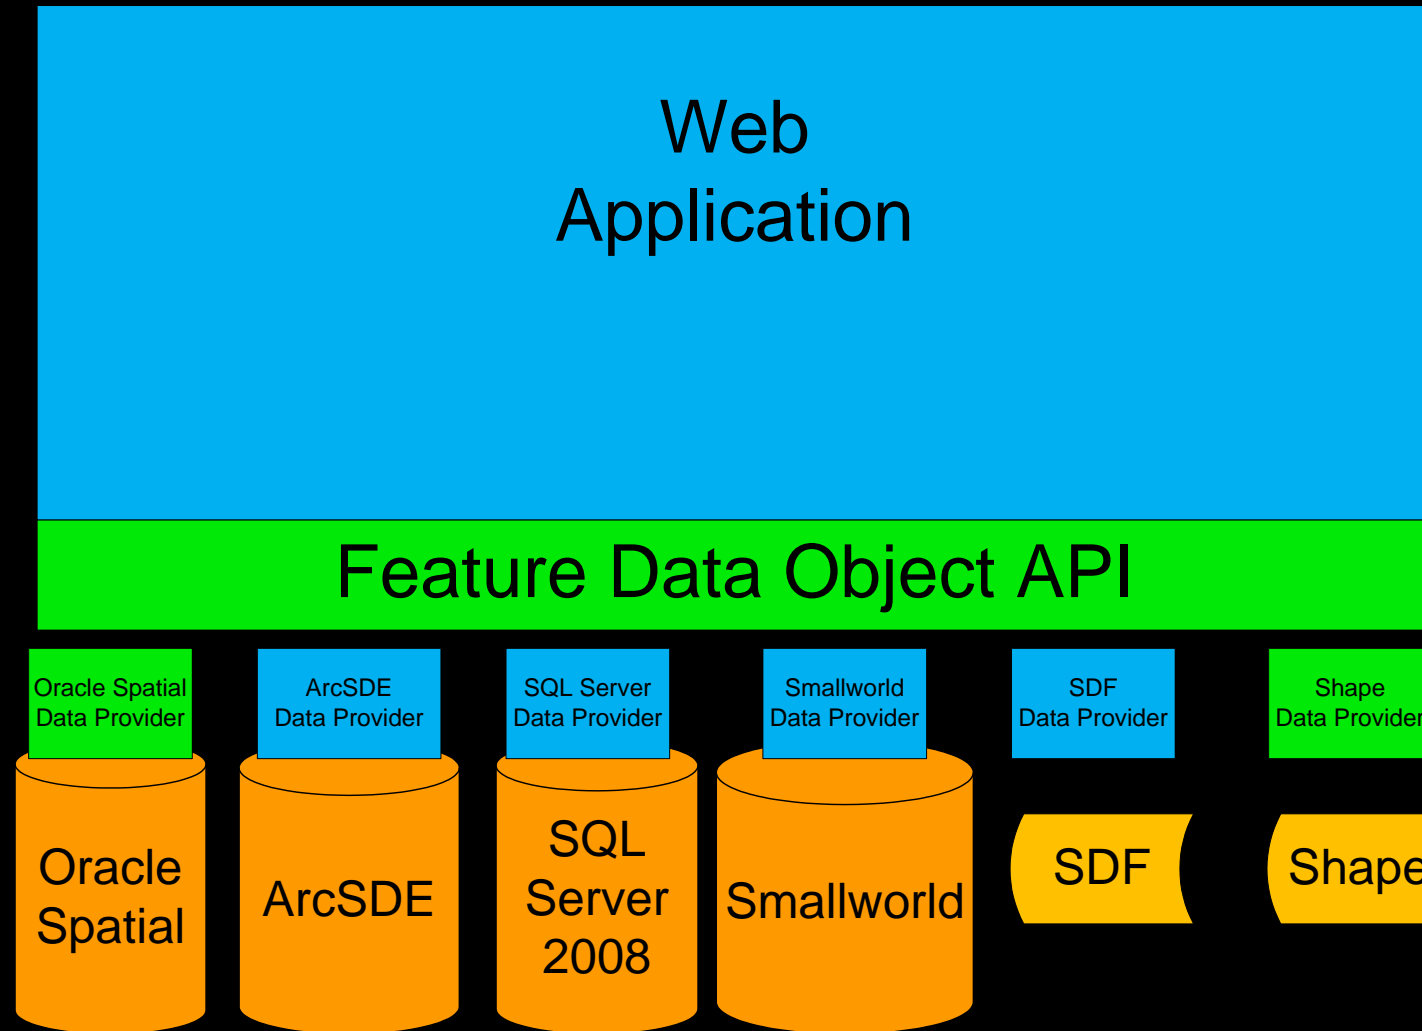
Web Application

Feature Data Object API

Oracle Spatial Data Provider

ArcSDE Data Provider

SQL Server Data Provider

Smallworld Data Provider

SDF Data Provider

Shape Data Provider

Oracle Spatial

ArcSDE

SQL Server 2008

Smallworld

SDF

Shape